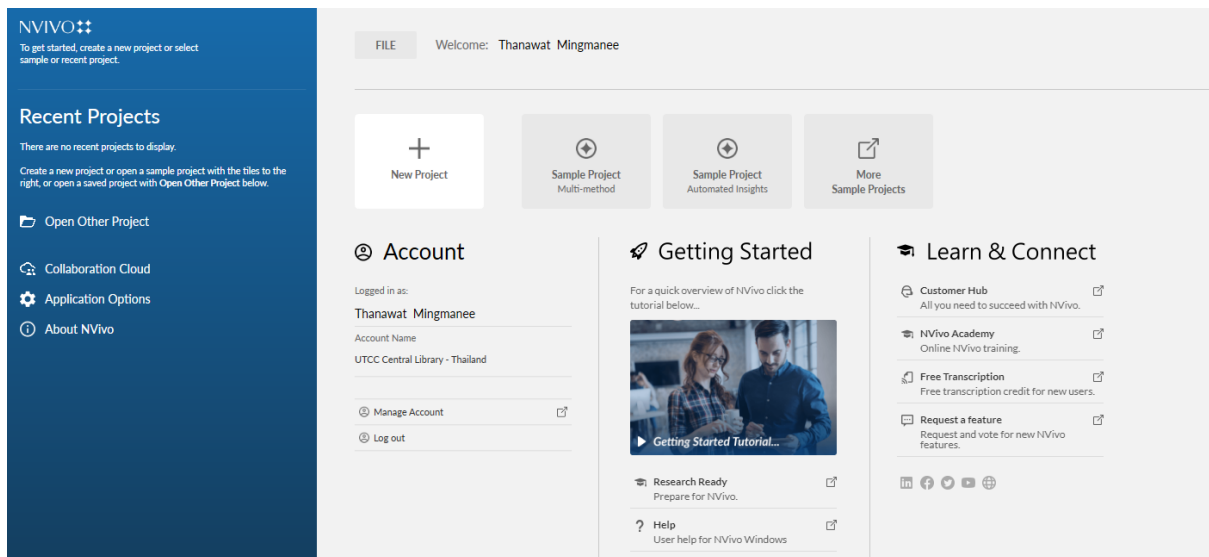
NVIVO

To get started, create a new project or select sample or recent project.

Recent Projects

There are no recent projects to display.

Create a new project or open a sample project with the tiles to the right, or open a saved project with Open Other Project below.

Open Other Project

Collaboration Cloud

Application Options

About NVivo

FILE Welcome: Thanawat Mingmanee

New Project

Sample Project
Multi-method

Sample Project
Automated Insights

More
Sample Projects

Account

Logged in as:
Thanawat Mingmanee

Account Name
UTCC Central Library - Thailand

Manage Account

Log out

Getting Started

For a quick overview of NVivo click the tutorial below...

Getting Started Tutorial...

Research Ready
Prepare for NVivo.

Help
User help for NVivo Windows

Learn & Connect

Customer Hub
All you need to succeed with NVivo.

NVivo Academy
Online NVivo training.

Free Transcription
Free transcription credit for new users.

Request a feature
Request and vote for new NVivo features.